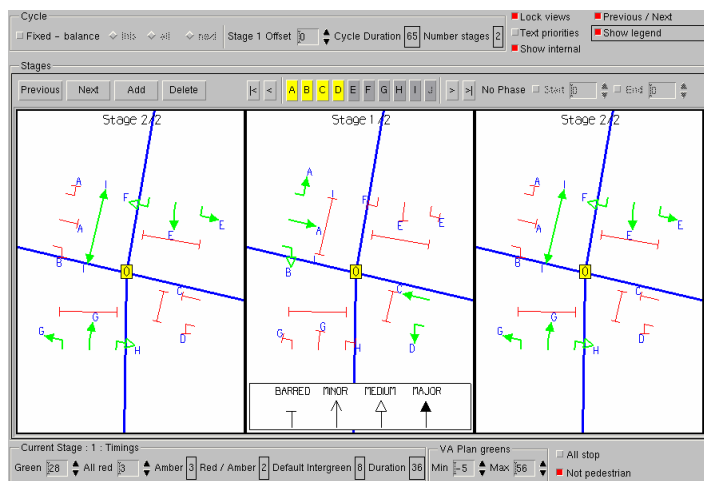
Cycle
Fixed - balance   Inis   all   next   Stage 1 Offset 0   Cycle Duration 65   Number stages 2
Lock views
Text priorities
Show internal
Previous / Next
Show legend

Stages
Previous   Next   Add   Delete   |<   <   A   B   C   D   E   F   G   H   I   J   >   >|   No Phase   Start 0   End 0

Stage 2/2
A
I
F
A
E
E
B
0
C
G
G
D
H

Stage 1/2
A
I
F
E
A
E
B
0
C
G
G
D
H
BARRED   MINOR   MEDIUM   MAJOR

Stage 2/2
A
I
F
A
E
E
B
0
C
G
G
D
H

Current Stage : 1 : Timings
Green 28   All red 3   Amber 3   Red / Amber 2   Default Intergreen 8   Duration 36
VA Plan greens
Min -5   Max 56
All stop
Not pedestrian